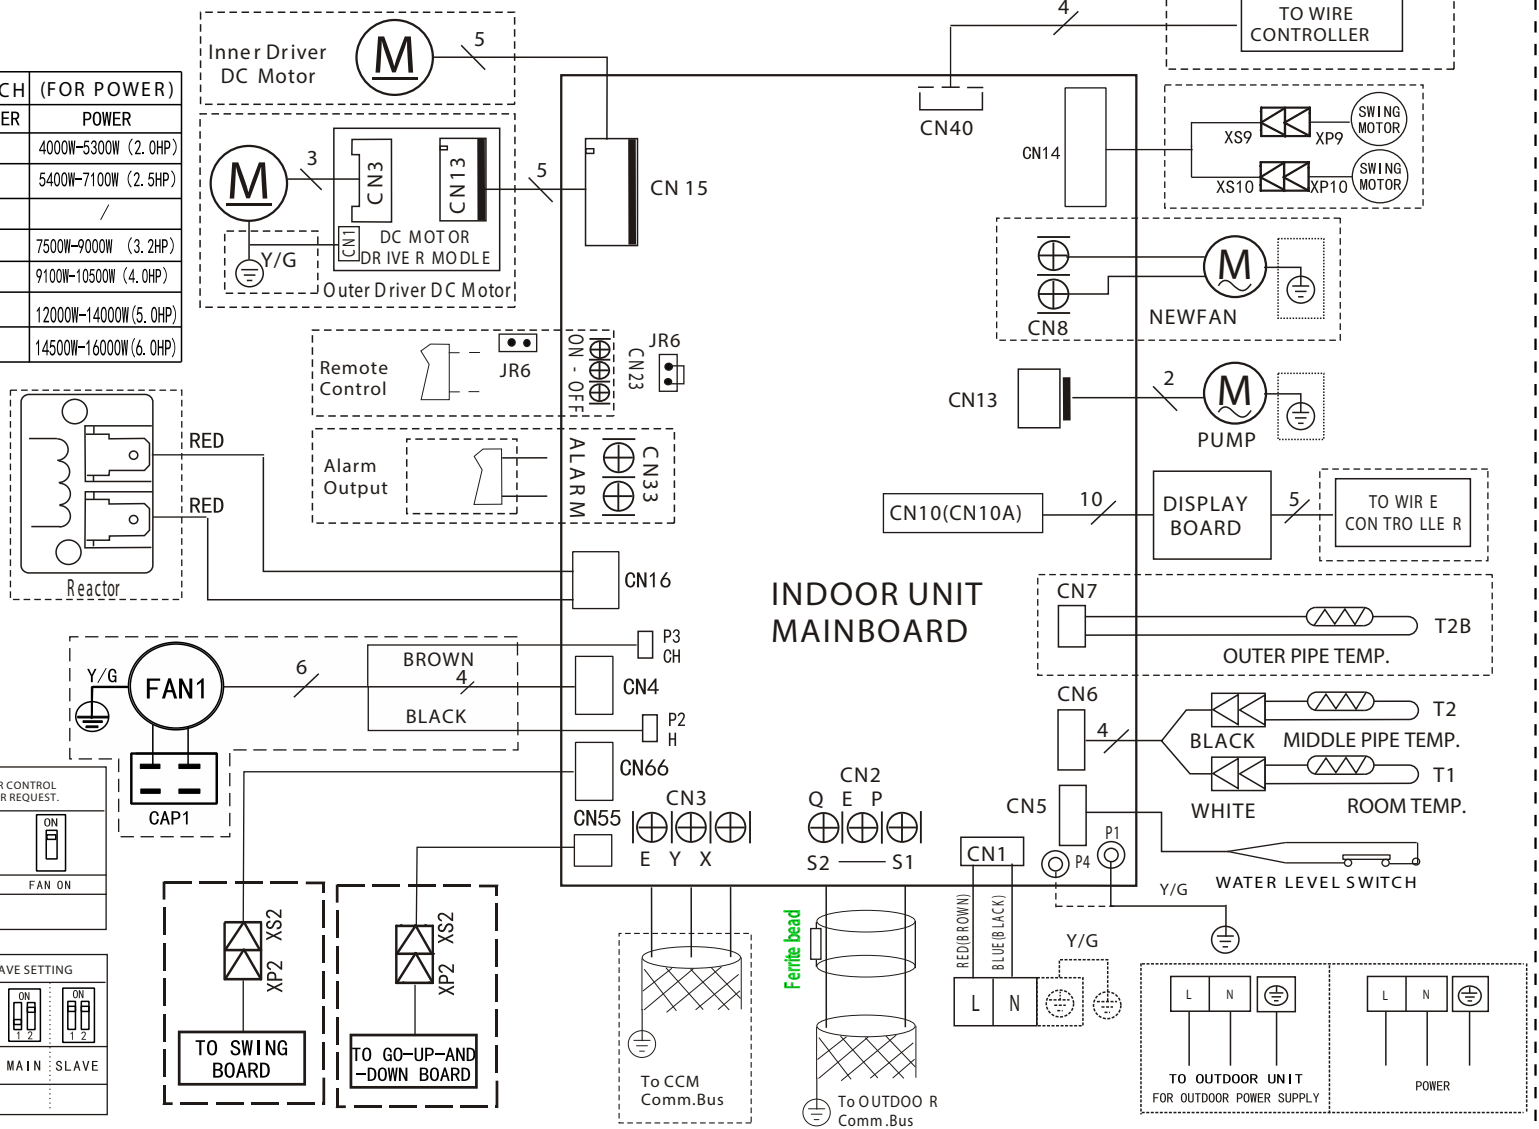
Inner Driver DC Motor

M

5

4

TO WIRE CONTROLLER

CH (FOR POWER)

| ER | POWER |
|---|---|
| | 4000W-5300W (2.0HP) |
| | 5400W-7100W (2.5HP) |
| | / |
| | 7500W-9000W (3.2HP) |
| | 9100W-10500W (4.0HP) |
| | 12000W-14000W(5.0HP) |
| | 14500W-16000W(6.0HP) |

M

3

CN3

CN13

CN1

DC MOTOR DRIVER MODLE

Y/G

Outer Driver DC Motor

5

CN 15

CN40

CN14

XS9

XP9

SWING MOTOR

XS10

XP10

SWING MOTOR

CN8

NEWFAN

Remote Control

JR6

ON - OFF

CN23

JR6

CN13

2

PUMP

Alarm Output

ALARM

CN33

CN10(CN10A)

10

DISPLAY BOARD

5

TO WIR E CON TRO LLE R

RED

RED

Reactor

CN16

INDOOR UNIT MAINBOARD

CN7

T2B

OUTER PIPE TEMP.

Y/G

FAN1

6

BROWN

4

BLACK

P3 CH

CN4

P2 H

CN6

4

T2

BLACK

MIDDLE PIPE TEMP.

T1

WHITE

ROOM TEMP.

CAP1

CN66

R CONTROL R REQUEST.

ON

FAN ON

CN3

E Y X

CN55

CN2

Q E P

S2 S1

CN5

P1

P4

CN1

WATER LEVEL SWITCH

Y/G

XS2

XP2

TO SWING BOARD

XS2

XP2

TO GO-UP-AND -DOWN BOARD

AVE SETTING

ON 1 2

ON 1 2

MAIN SLAVE

To CCM Comm.Bus

Ferrite bead

To OUTDOO R Comm.Bus

RED(BROWN)

BLUE(BLACK)

Y/G

L N

L N

TO OUTDOOR UNIT

FOR OUTDOOR POWER SUPPLY

L N

POWER